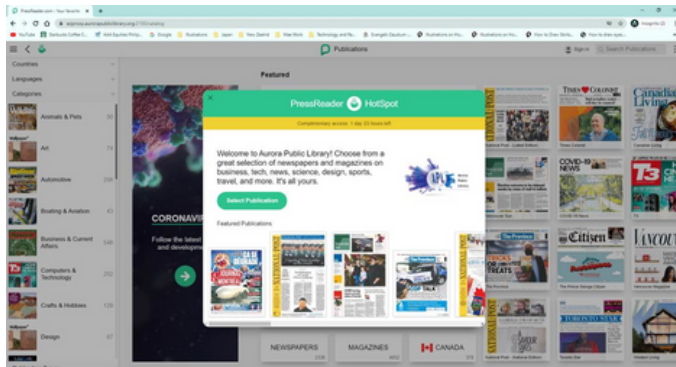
PressReader.com - Your favorite

Publications

Countries

Languages

Categories

Animals & Pets

Art

Automotive

Boating & Aviation

Business & Current Affairs

Computers & Technology

Crafts & Hobbies

Design

Featured

CORONAVIR

Follow the latest and develop

PressReader HotSpot

Complimentary access: 1 day 23 hours left

Welcome to Aurora Public Library! Choose from a great selection of newspapers and magazines on business, tech, news, science, design, sports, travel, and more. It's all yours.

Select Publication

Aurora Public Library

Featured Publications

NEWSPAPERS

MAGAZINES

CANADA

Canadian Living

COVID-19 NEWS

T3

Citizen

VANCOU

TORONTO STAR

Sign in

Search Publications